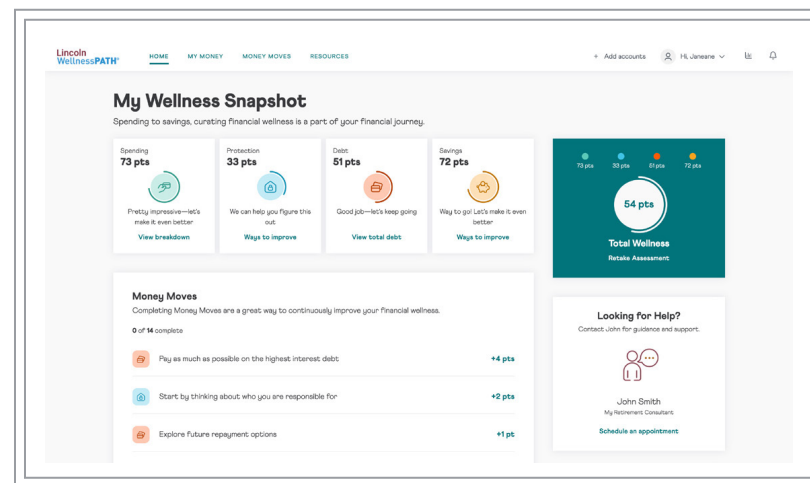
Lincoln WellnessPATH®

HOME MY MONEY MONEY MOVES RESOURCES

+ Add accounts Hi, Janeane

My Wellness Snapshot

Spending to savings, curating financial wellness is a part of your financial journey.

Spending
73 pts
Pretty impressive—let's make it even better
View breakdown

Protection
33 pts
We can help you figure this out
Ways to improve

Debt
51 pts
Good job—let's keep going
View total debt

Savings
72 pts
Way to go! Let's make it even better
Ways to improve

73 pts 33 pts 51 pts 72 pts

54 pts

Total Wellness
Retake Assessment

Money Moves
Completing Money Moves are a great way to continuously improve your financial wellness.

0 of 14 complete

Pay as much as possible on the highest interest debt +4 pts

Start by thinking about who you are responsible for +2 pts

Explore future repayment options +1 pt

Looking for Help?
Contact John for guidance and support.

John Smith
My Retirement Consultant
Schedule an appointment